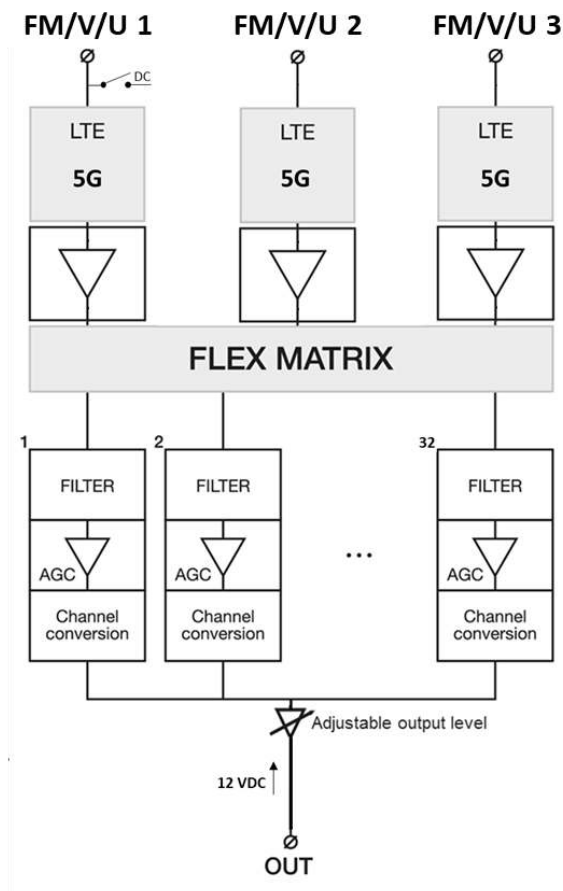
FM/V/U 1
FM/V/U 2
FM/V/U 3

DC

LTE
5G

LTE
5G

LTE
5G

FLEX MATRIX

1
FILTER
AGC
Channel conversion

2
FILTER
AGC
Channel conversion

...

32
FILTER
AGC
Channel conversion

Adjustable output level

12 VDC

OUT